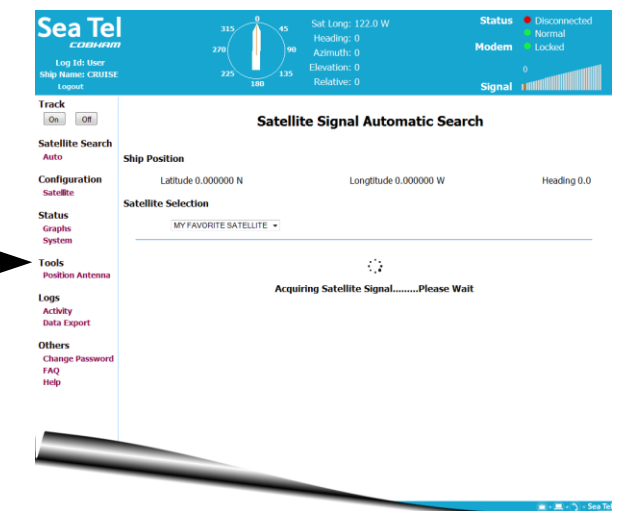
Sea Tel
COBHAM
Log Id: User
Ship Name: CRUISE
Logout

0
45
90
135
180
225
270
315

Sat Long: 122.0 W
Heading: 0
Azimuth: 0
Elevation: 0
Relative: 0

Status
Disconnected
Normal
Modem
Locked
0
Signal

Track
On Off

Satellite Search
Auto

Configuration
Satellite

Status
Graphs
System

Tools
Position Antenna

Logs
Activity
Data Export

Others
Change Password
FAQ
Help

Satellite Signal Automatic Search

Ship Position

Latitude 0.000000 N
Longtitude 0.000000 W
Heading 0.0

Satellite Selection

MY FAVORITE SATELLITE

Acquiring Satellite Signal.........Please Wait

Sea Tel